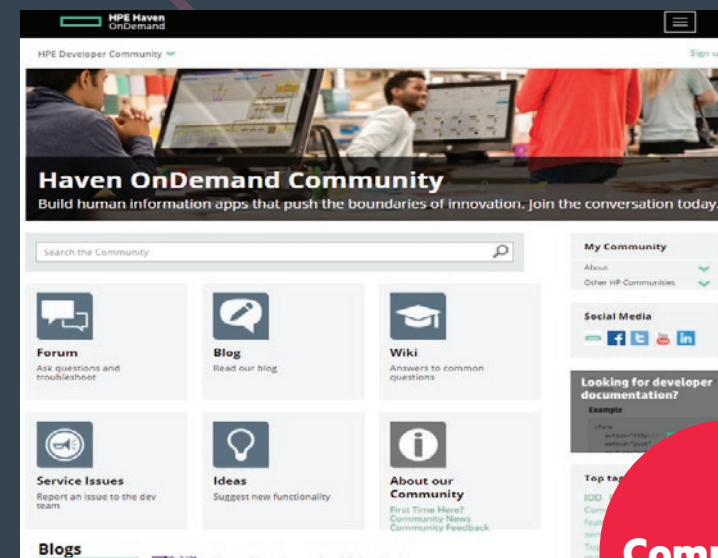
HPE Haven OnDemand

HPE Developer Community

Sign u

Haven OnDemand Community

Build human information apps that push the boundaries of innovation. Join the conversation today.

Search the Community

Forum
Ask questions and troubleshoot

Blog
Read our blog

Wiki
Answers to common questions

Service Issues
Report an issue to the dev team

Ideas
Suggest new functionality

About our Community
First Time Here?
Community News
Community Feedback

My Community
About
Other HP Communities

Social Media

Looking for developer documentation?
Example

Top ta
IOD

Blogs

Comm